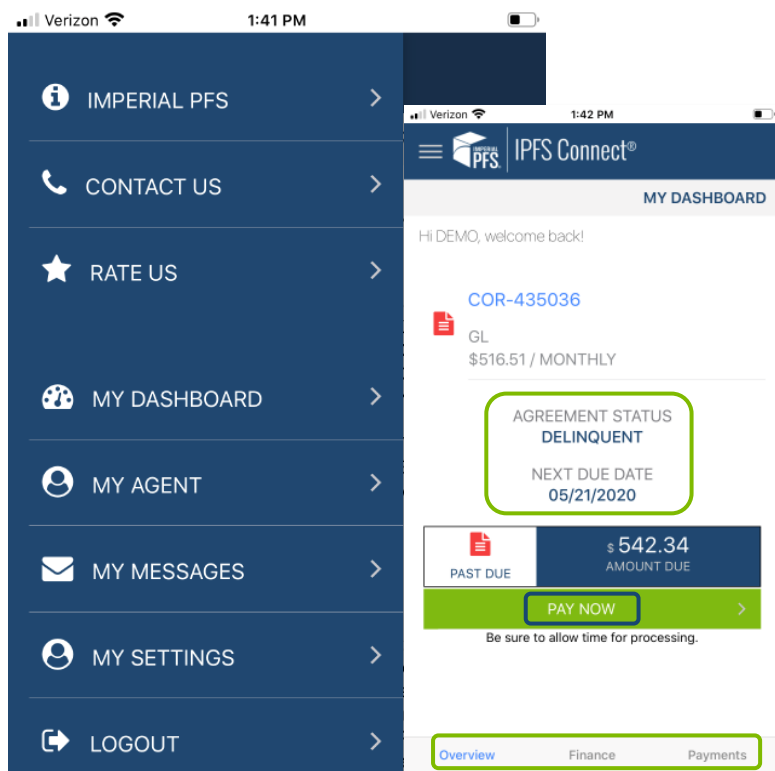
Verizon 1:41 PM

IMPERIAL PFS

CONTACT US

RATE US

MY DASHBOARD

MY AGENT

MY MESSAGES

MY SETTINGS

LOGOUT

Verizon 1:42 PM

IMPERIAL PFS IPFS Connect®

MY DASHBOARD

Hi DEMO, welcome back!

COR-435036

GL

$516.51 / MONTHLY

AGREEMENT STATUS

DELINQUENT

NEXT DUE DATE

05/21/2020

PAST DUE

$ 542.34

AMOUNT DUE

PAY NOW

Be sure to allow time for processing.

Overview Finance Payments